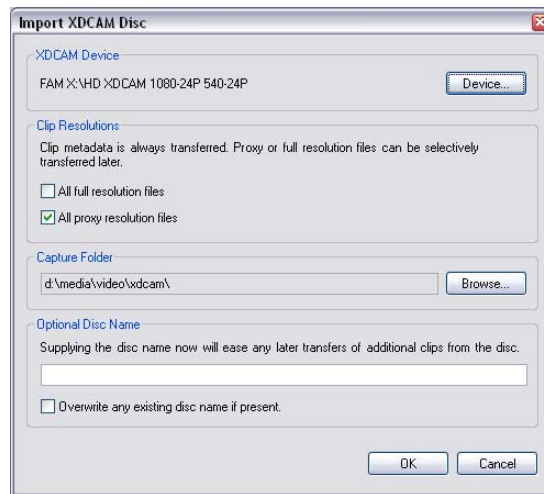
Import XDCAM Disc

XDCAM Device

FAM X:\HD XDCAM 1080-24P 540-24P

Device...

Clip Resolutions

Clip metadata is always transferred. Proxy or full resolution files can be selectively transferred later.

All full resolution files

All proxy resolution files

Capture Folder

d:\media\video\xdcam\

Browse...

Optional Disc Name

Supplying the disc name now will ease any later transfers of additional clips from the disc.

Overwrite any existing disc name if present.

OK

Cancel